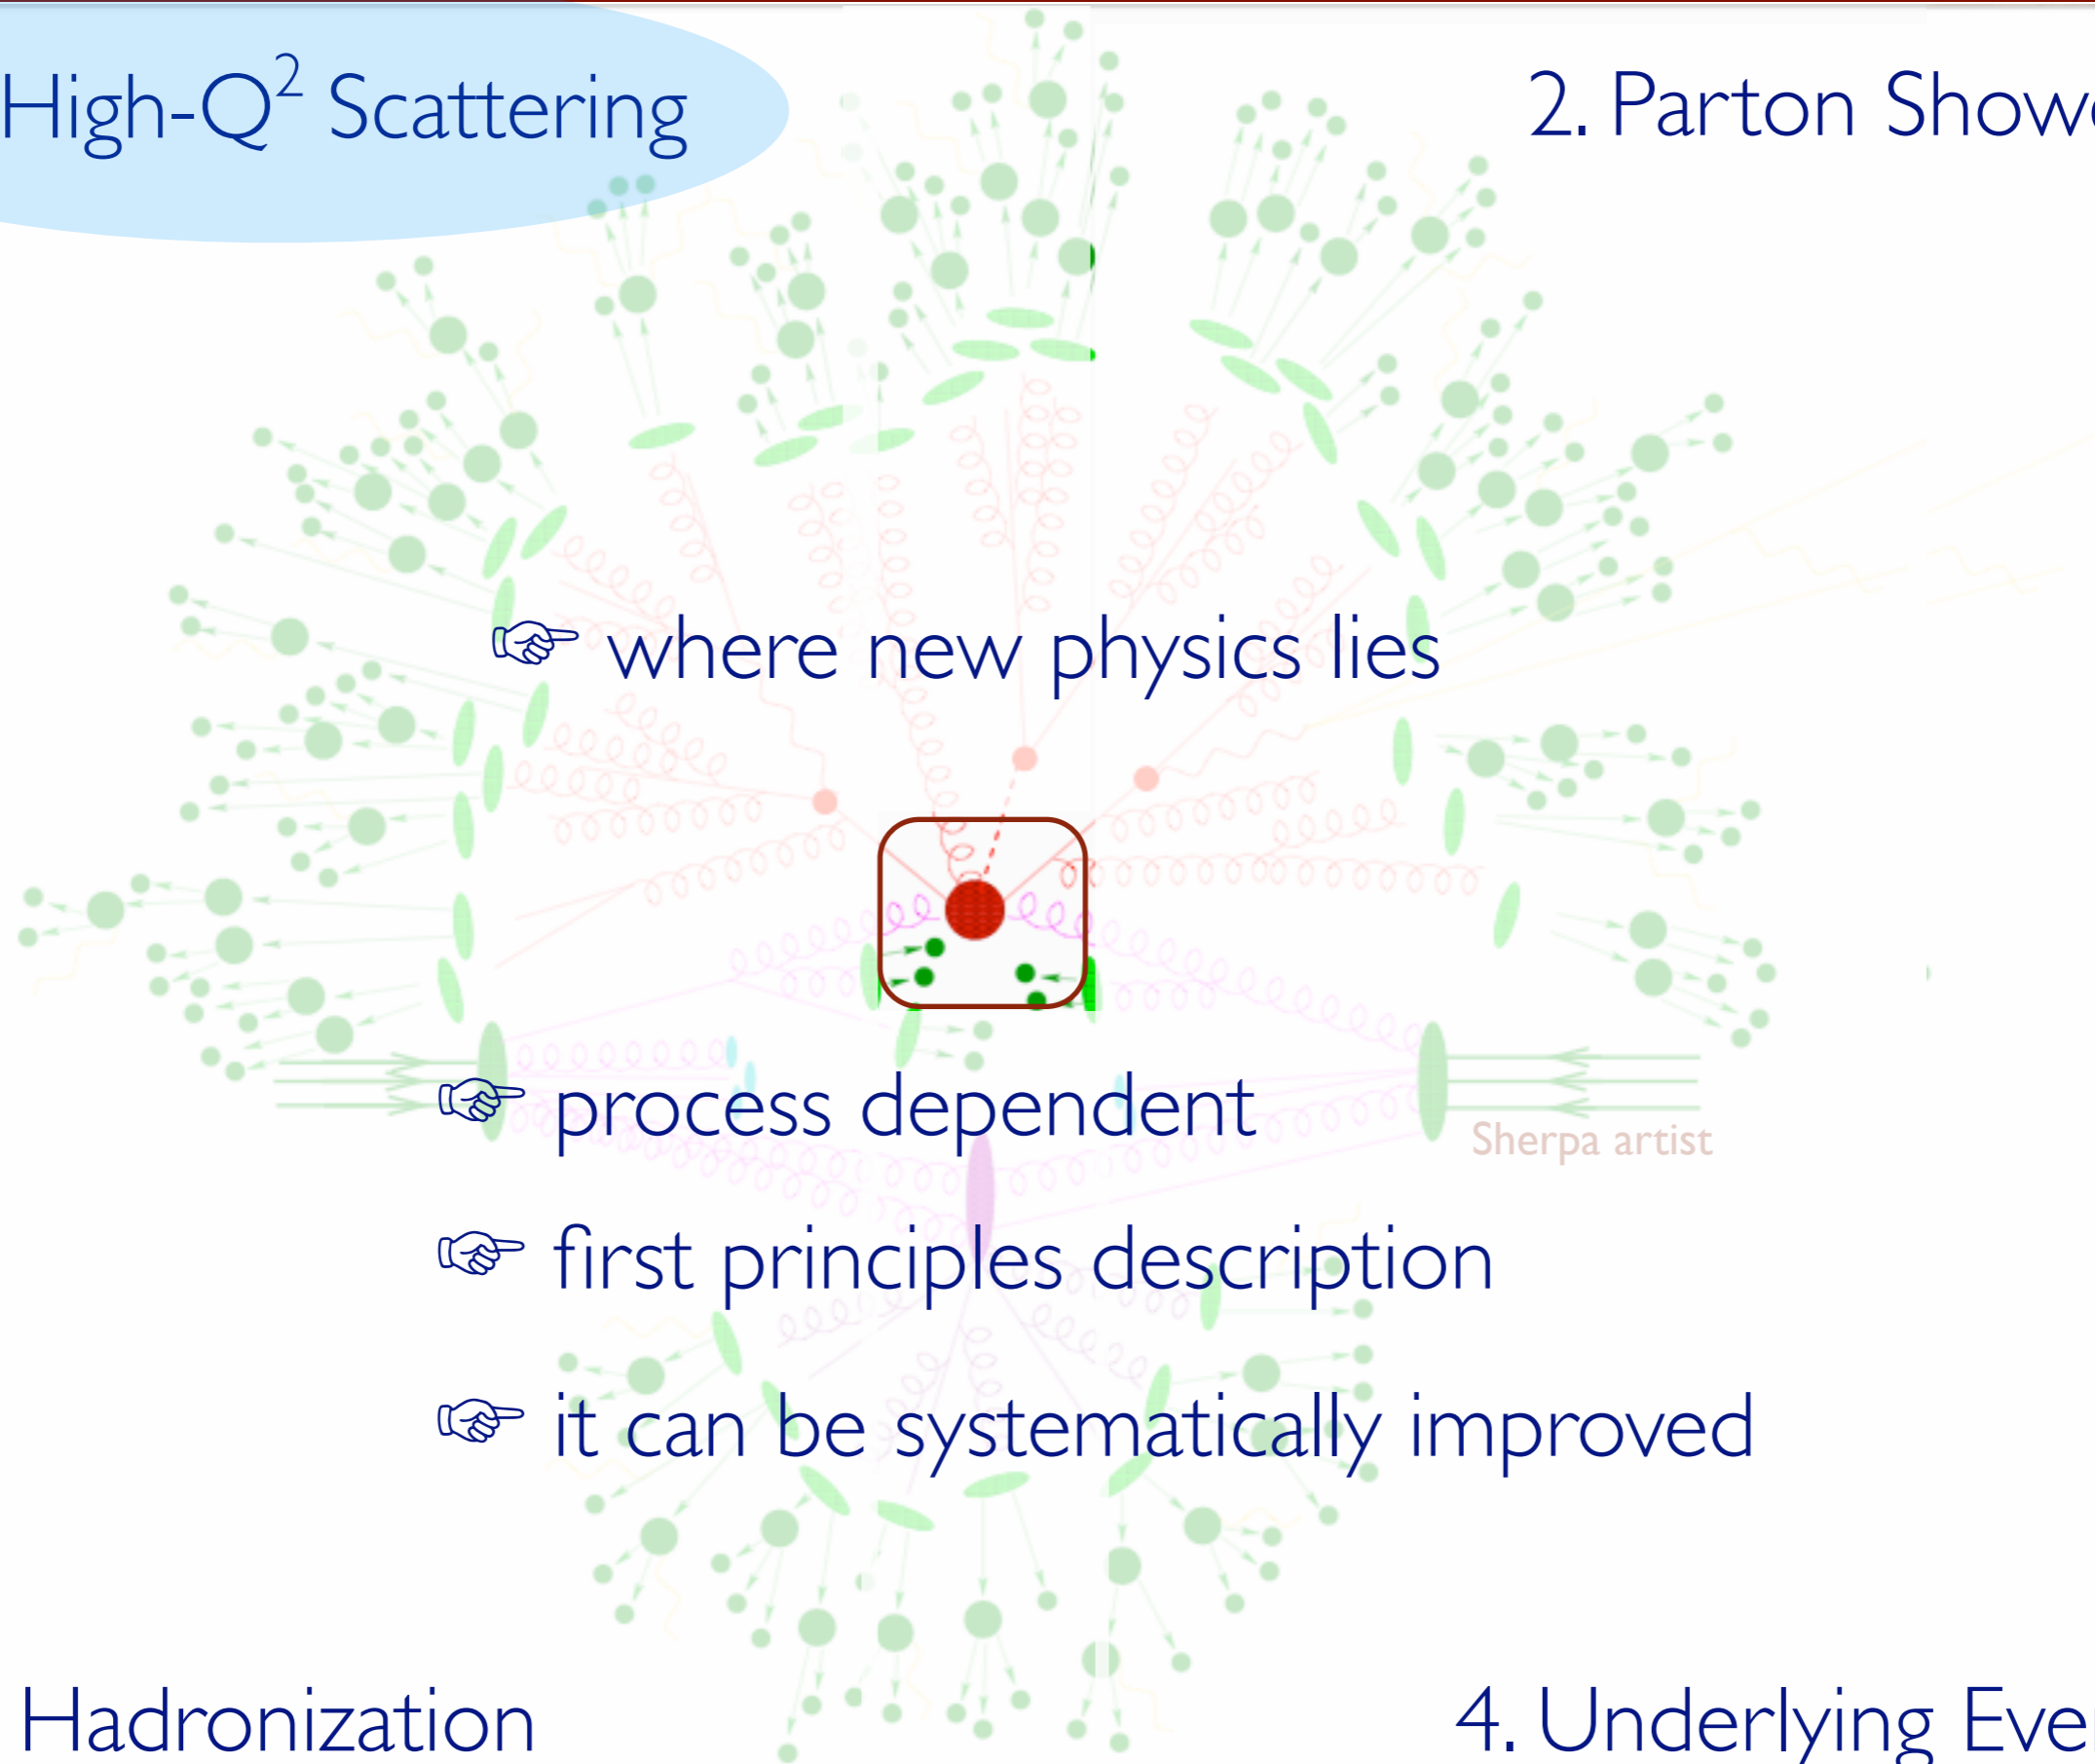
High-$Q^2$ Scattering

2. Parton Show

☞ where new physics lies

☞ process dependent

Sherpa artist

☞ first principles description

☞ it can be systematically improved

Hadronization

4. Underlying Eve